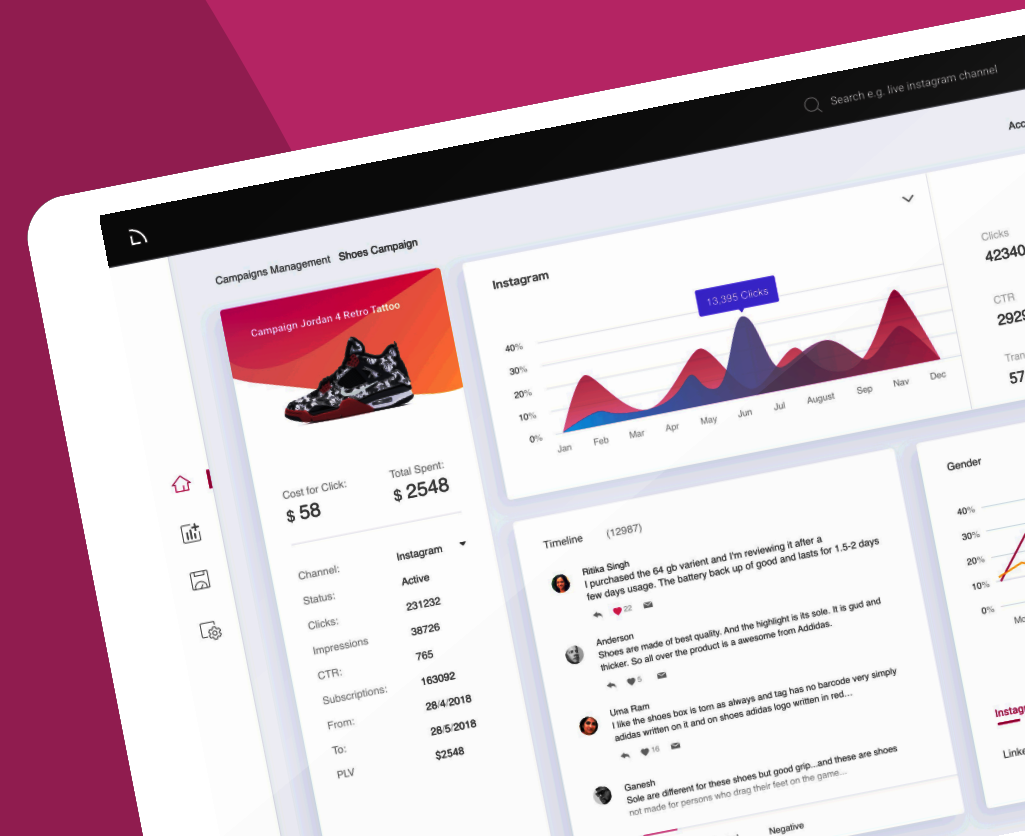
Search e.g. live instagram channel

Acc

Campaigns Management Shoes Campaign

Campaign Jordan 4 Retro Tattoo

Cost for Click:
$ 58

Total Spent:
$ 2548

| Channel: | Instagram |
|---|---|
| Status: | Active |
| Clicks: | 231232 |
| Impressions | 38726 |
| CTR: | 765 |
| Subscriptions: | 163092 |
| From: | 28/4/2018 |
| To: | 28/5/2018 |
| PLV | $2548 |

Instagram

13.395 Clicks

40%
30%
20%
10%
0%

Jan Feb Mar Apr May Jun Jul August Sep Nav Dec

Clicks
42340

CTR
2929

Tran
57

Timeline (12987)

Ritika Singh
I purchased the 64 gb varient and I'm reviewing it after a few days usage. The battery back up of good and lasts for 1.5-2 days
22

Anderson
Shoes are made of best quality. And the highlight is its sole. It is gud and thicker. So all over the product is a awesome from Addidas.
5

Uma Ram
I like the shoes box is torn as always and tag has no barcode very simply adidas written on it and on shoes adidas logo written in red...
16

Ganesh
Sole are different for these shoes but good grip...and these are shoes not made for persons who drag their feet on the game...

Negative

Gender

40%
30%
20%
10%
0%

Mo

Instag

Linke